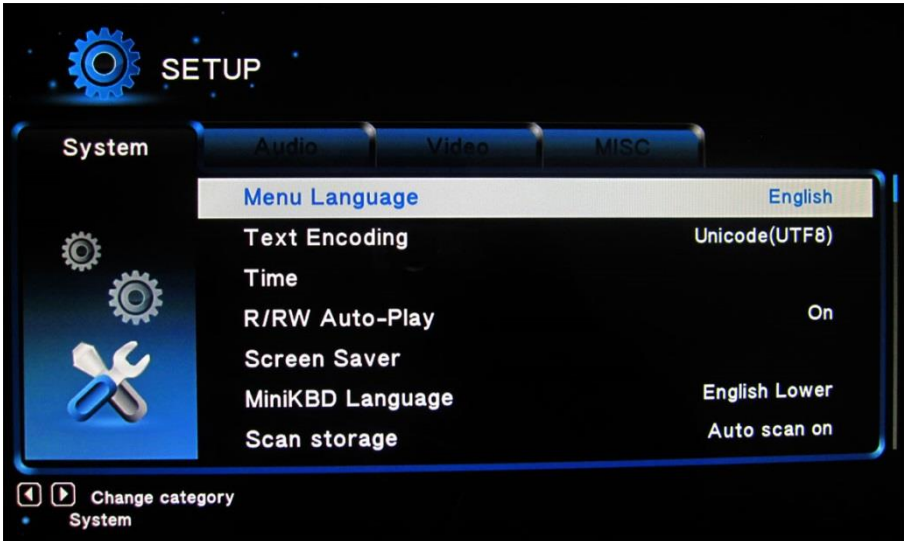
SETUP

System Audio Video MISC

| | |
|---|---|
| Menu Language | English |
| Text Encoding | Unicode(UTF8) |
| Time | |
| R/RW Auto-Play | On |
| Screen Saver | |
| MiniKBD Language | English Lower |
| Scan storage | Auto scan on |

Change category
System